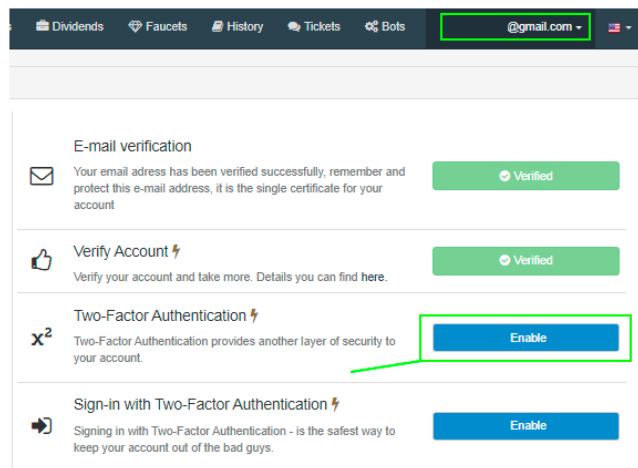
Dividends Faucets History Tickets Bots @gmail.com

E-mail verification

Your email adress has been verified successfully, remember and protect this e-mail address, it is the single certificate for your account

Verified

Verify Account

Verify your account and take more. Details you can find here.

Verified

$x^2$

Two-Factor Authentication

Two-Factor Authentication provides another layer of security to your account.

Enable

Sign-in with Two-Factor Authentication

Signing in with Two-Factor Authentication - is the safest way to keep your account out of the bad guys.

Enable